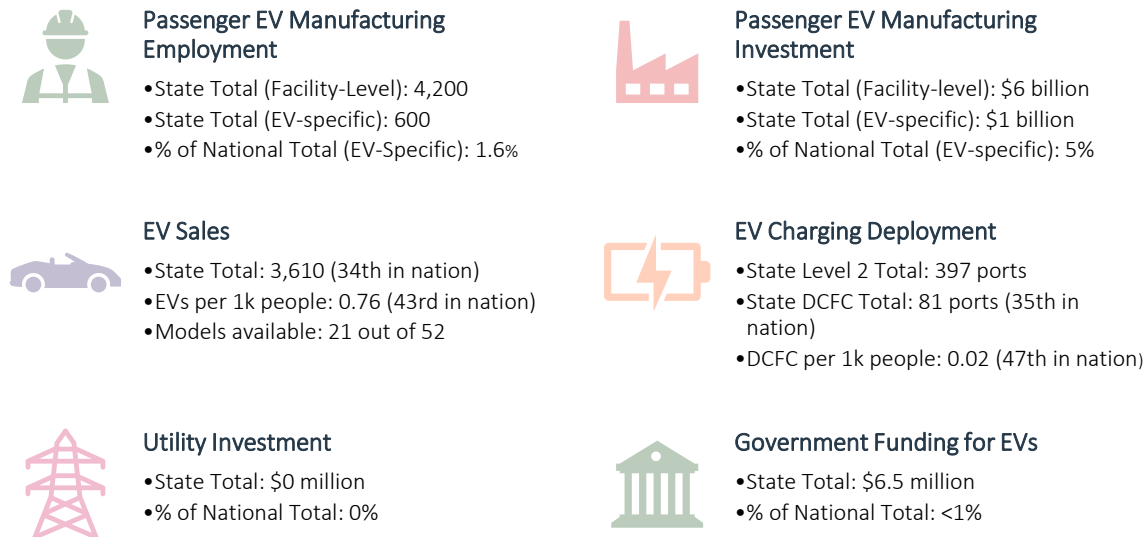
Passenger EV Manufacturing Employment

•State Total (Facility-Level): 4,200
•State Total (EV-specific): 600
•% of National Total (EV-Specific): 1.6%

Passenger EV Manufacturing Investment

•State Total (Facility-level): $6 billion
•State Total (EV-specific): $1 billion
•% of National Total (EV-specific): 5%

EV Sales

•State Total: 3,610 (34th in nation)
•EVs per 1k people: 0.76 (43rd in nation)
•Models available: 21 out of 52

EV Charging Deployment

•State Level 2 Total: 397 ports
•State DCFC Total: 81 ports (35th in nation)
•DCFC per 1k people: 0.02 (47th in nation)

Utility Investment

•State Total: $0 million
•% of National Total: 0%

Government Funding for EVs

•State Total: $6.5 million
•% of National Total: <1%